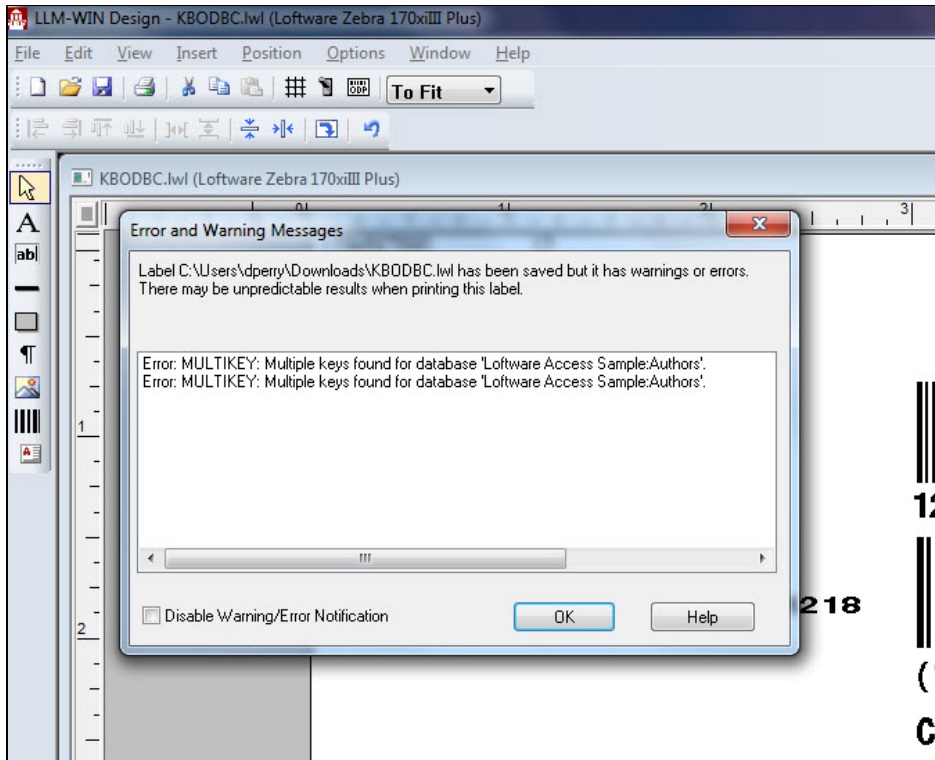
LLM-WIN Design - KBODBC.lwl (Loftware Zebra 170xiIII Plus)

File Edit View Insert Position Options Window Help

To Fit

KBODBC.lwl (Loftware Zebra 170xiIII Plus)

0 1 2 3

Error and Warning Messages

Label C:\Users\dperry\Downloads\KBODBC.lwl has been saved but it has warnings or errors. There may be unpredictable results when printing this label.

Error: MULTIKEY: Multiple keys found for database 'Loftware Access Sample:Authors'.
Error: MULTIKEY: Multiple keys found for database 'Loftware Access Sample:Authors'.

Disable Warning/Error Notification

OK

Help

1

2

218

12

(

C